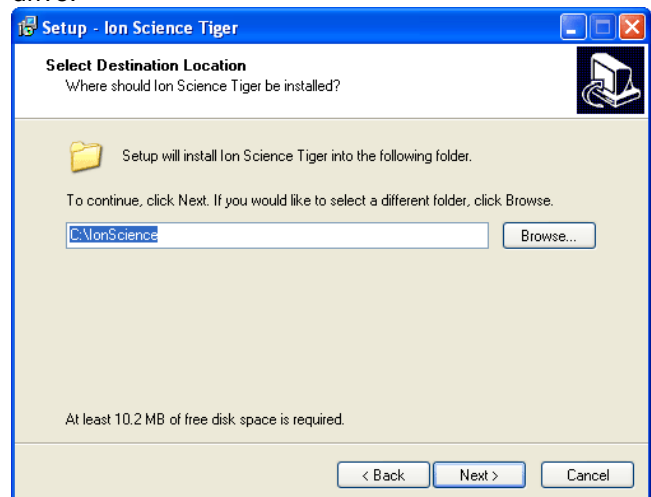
drive.

Setup - Ion Science Tiger

Select Destination Location
Where should Ion Science Tiger be installed?

Setup will install Ion Science Tiger into the following folder.

To continue, click Next. If you would like to select a different folder, click Browse.

C:\IonScience

Browse...

At least 10.2 MB of free disk space is required.

< Back

Next >

Cancel